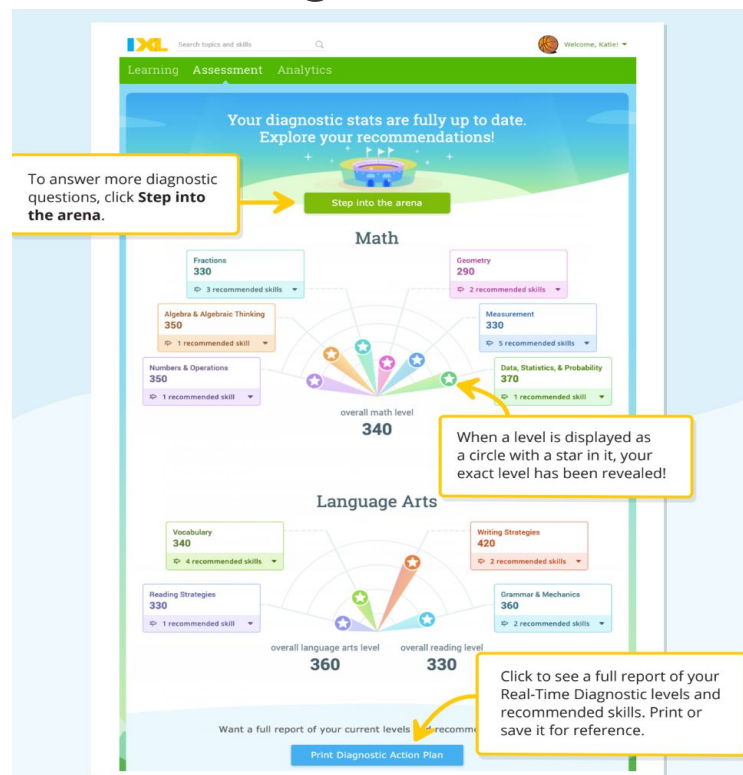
IXL Search topics and skills

Welcome, Katie!

Learning Assessment Analytics

Your diagnostic stats are fully up to date. Explore your recommendations!

To answer more diagnostic questions, click **Step into the arena**.

Step into the arena

Math

Fractions
330
3 recommended skills

Geometry
290
2 recommended skills

Algebra & Algebraic Thinking
350
1 recommended skill

Measurement
330
5 recommended skills

Numbers & Operations
350
1 recommended skill

Data, Statistics, & Probability
370
1 recommended skill

overall math level
340

When a level is displayed as a circle with a star in it, your exact level has been revealed!

Language Arts

Vocabulary
340
4 recommended skills

Writing Strategies
420
2 recommended skills

Reading Strategies
330
1 recommended skill

Grammar & Mechanics
360
2 recommended skills

overall language arts level
360

overall reading level
330

Click to see a full report of your Real-Time Diagnostic levels and recommended skills. Print or save it for reference.

Want a full report of your current levels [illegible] recomme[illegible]

Print Diagnostic Action Plan